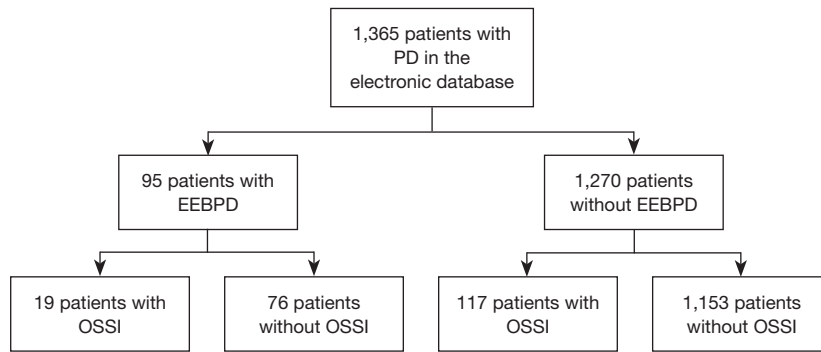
1,365 patients with PD in the electronic database

95 patients with EEBPD

1,270 patients without EEBPD

19 patients with OSSI

76 patients without OSSI

117 patients with OSSI

1,153 patients without OSSI